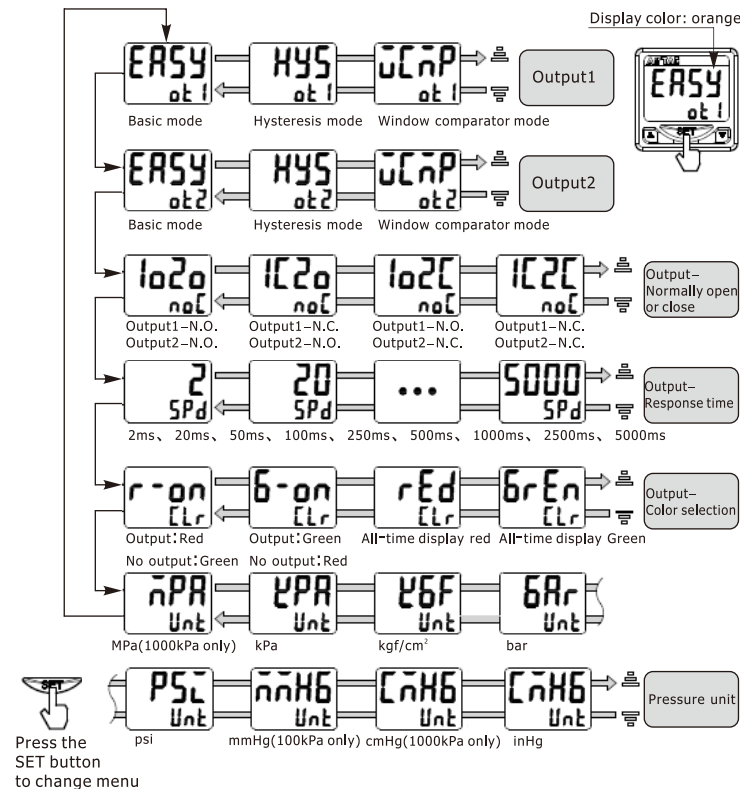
Display color: orange

EASY ot1
Basic mode
HYS ot1
Hysteresis mode
WCMP ot1
Window comparator mode
Output1

EASY
ot1

SET

EASY ot2
Basic mode
HYS ot2
Hysteresis mode
WCMP ot2
Window comparator mode
Output2

1o2o noC
Output1–N.O.
Output2–N.O.
1C2o noC
Output1–N.C.
Output2–N.O.
1o2C noC
Output1–N.O.
Output2–N.C.
1C2C noC
Output1–N.C.
Output2–N.C.
Output–
Normally open or close

2 SPd
20 SPd
...
5000 SPd
2ms、 20ms、 50ms、 100ms、 250ms、 500ms、 1000ms、 2500ms、 5000ms
Output–
Response time

r-on CLr
Output:Red
No output:Green
G-on CLr
Output:Green
No output:Red
rEd CLr
All-time display red
GrEn CLr
All-time display Green
Output–
Color selection

MPA Unt
MPa(1000kPa only)
kPA Unt
kPa
kGF Unt
kgf/cm$^2$
bAr Unt
bar

PSI Unt
psi
mmHG Unt
mmHg(100kPa only)
cmHG Unt
cmHg(1000kPa only)
inHG Unt
inHg
Pressure unit

SET
Press the SET button to change menu